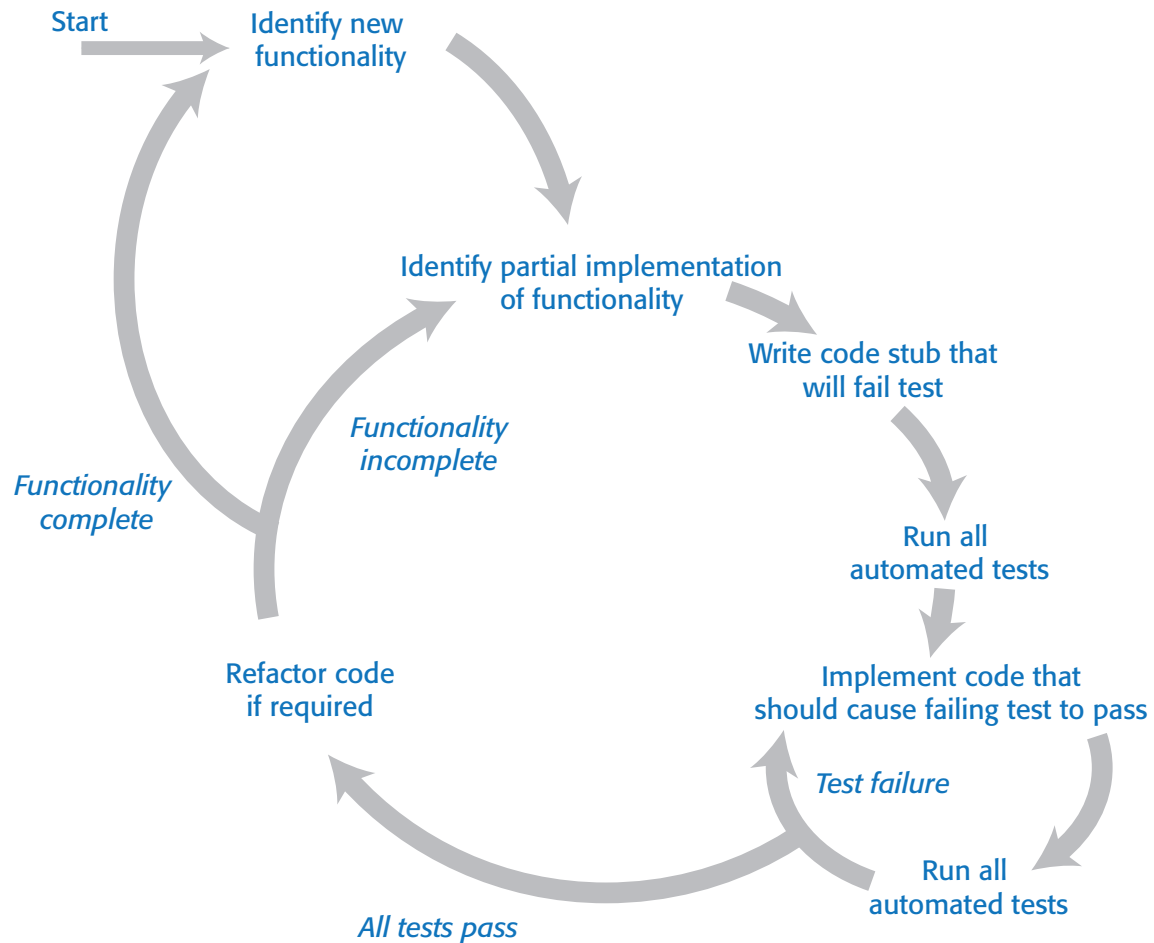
Start

Identify new functionality

Identify partial implementation of functionality

Write code stub that will fail test

Run all automated tests

Implement code that should cause failing test to pass

Run all automated tests

Test failure

All tests pass

Refactor code if required

Functionality incomplete

Functionality complete